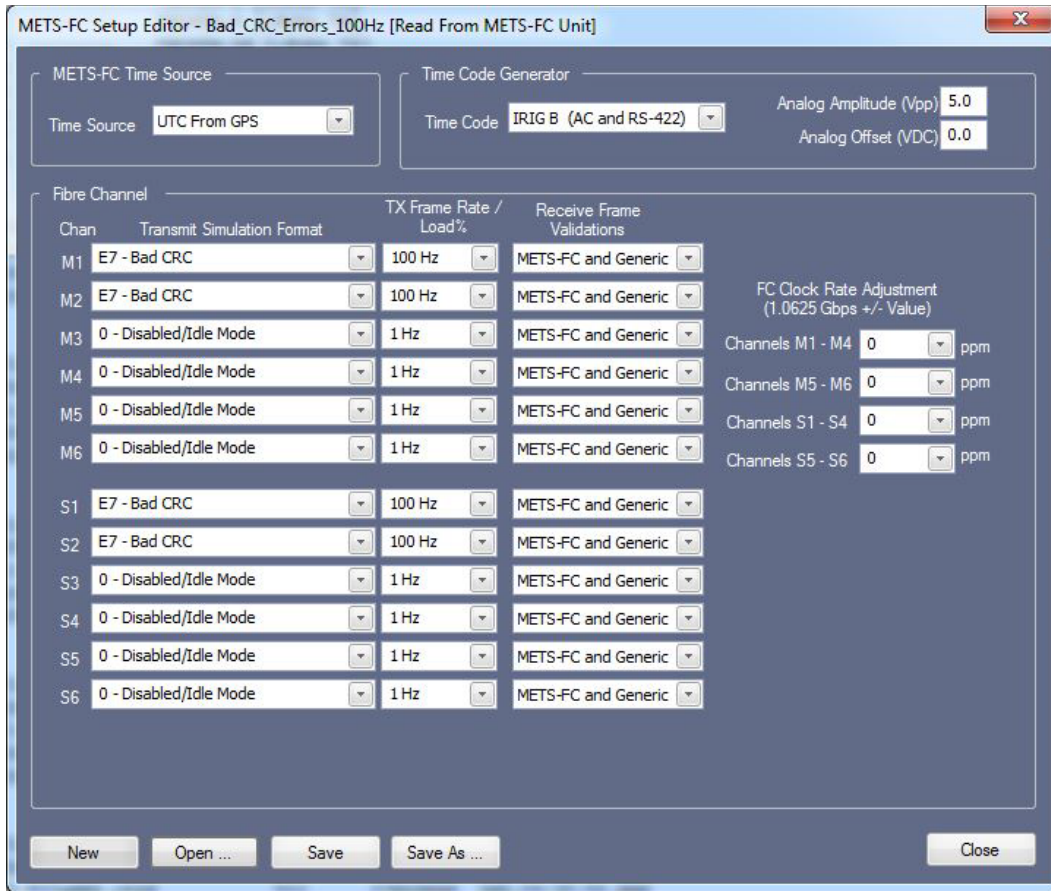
METS-FC Setup Editor - Bad_CRC_Errors_100Hz [Read From METS-FC Unit]

METS-FC Time Source

Time Source UTC From GPS

Time Code Generator

Time Code IRIG B (AC and RS-422)

Analog Amplitude (Vpp) 5.0

Analog Offset (VDC) 0.0

Fibre Channel

| Chan | Transmit Simulation Format | TX Frame Rate / Load% | Receive Frame Validations |
|---|---|---|---|
| M1 | E7 - Bad CRC | 100 Hz | METS-FC and Generic |
| M2 | E7 - Bad CRC | 100 Hz | METS-FC and Generic |
| M3 | 0 - Disabled/Idle Mode | 1 Hz | METS-FC and Generic |
| M4 | 0 - Disabled/Idle Mode | 1 Hz | METS-FC and Generic |
| M5 | 0 - Disabled/Idle Mode | 1 Hz | METS-FC and Generic |
| M6 | 0 - Disabled/Idle Mode | 1 Hz | METS-FC and Generic |
| S1 | E7 - Bad CRC | 100 Hz | METS-FC and Generic |
| S2 | E7 - Bad CRC | 100 Hz | METS-FC and Generic |
| S3 | 0 - Disabled/Idle Mode | 1 Hz | METS-FC and Generic |
| S4 | 0 - Disabled/Idle Mode | 1 Hz | METS-FC and Generic |
| S5 | 0 - Disabled/Idle Mode | 1 Hz | METS-FC and Generic |
| S6 | 0 - Disabled/Idle Mode | 1 Hz | METS-FC and Generic |

FC Clock Rate Adjustment
(1.0625 Gbps +/- Value)

Channels M1 - M4 0 ppm

Channels M5 - M6 0 ppm

Channels S1 - S4 0 ppm

Channels S5 - S6 0 ppm

New Open ... Save Save As ... Close